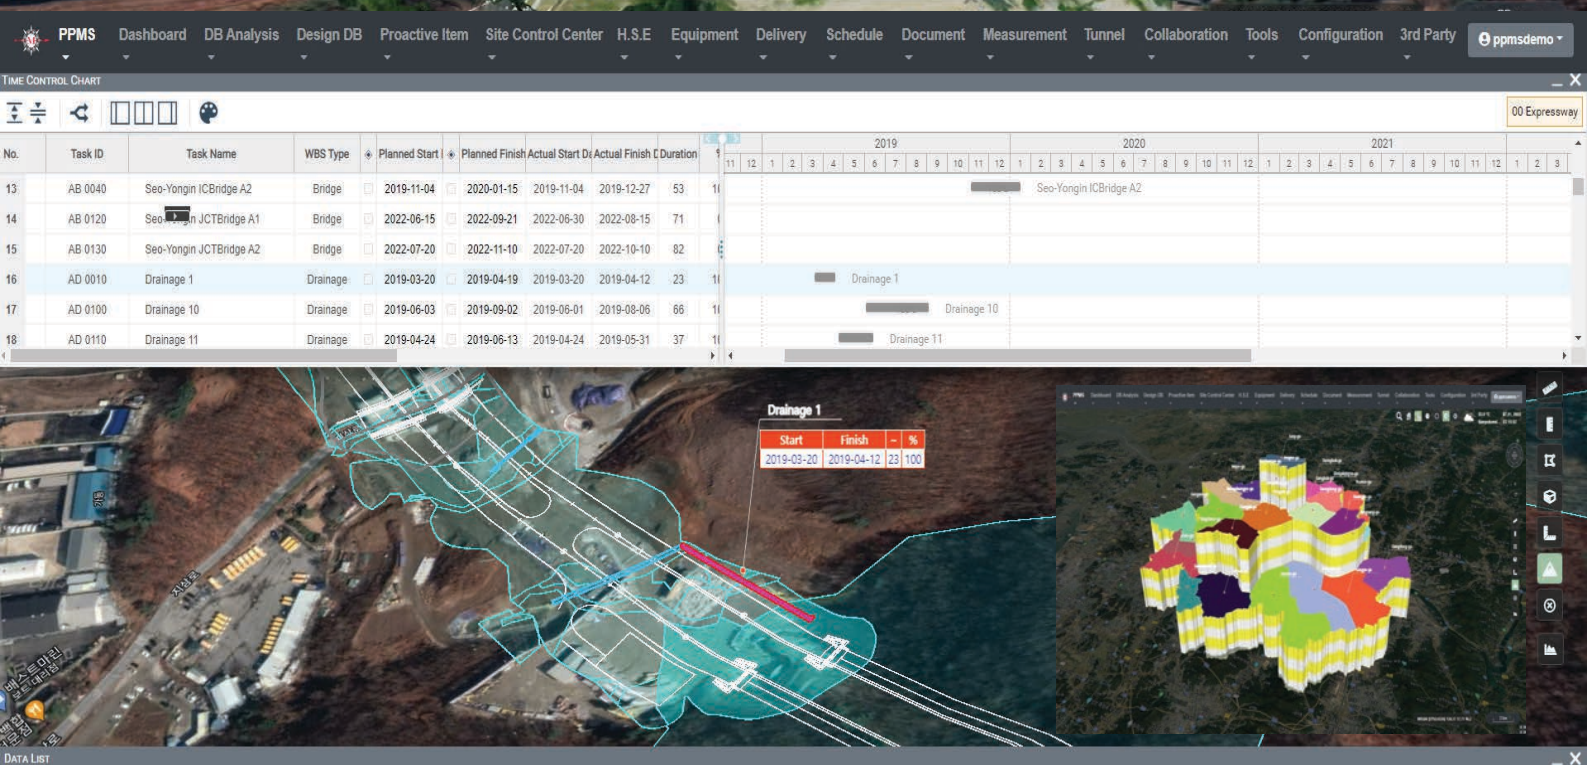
PPMS Dashboard DB Analysis Design DB Proactive Item Site Control Center H.S.E Equipment Delivery Schedule Document Measurement Tunnel Collaboration Tools Configuration 3rd Party ppmsdemo

TIME CONTROL CHART

00 Expressway

| No. | Task ID | Task Name | WBS Type | Planned Start | Planned Finish | Actual Start Da | Actual Finish D | Duration |
|---|---|---|---|---|---|---|---|---|
| 13 | AB 0040 | Seo-Yongin ICBridge A2 | Bridge | 2019-11-04 | 2020-01-15 | 2019-11-04 | 2019-12-27 | 53 |
| 14 | AB 0120 | Seo-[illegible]n JCTBridge A1 | Bridge | 2022-06-15 | 2022-09-21 | 2022-06-30 | 2022-08-15 | 71 |
| 15 | AB 0130 | Seo-Yongin JCTBridge A2 | Bridge | 2022-07-20 | 2022-11-10 | 2022-07-20 | 2022-10-10 | 82 |
| 16 | AD 0010 | Drainage 1 | Drainage | 2019-03-20 | 2019-04-19 | 2019-03-20 | 2019-04-12 | 23 |
| 17 | AD 0100 | Drainage 10 | Drainage | 2019-06-03 | 2019-09-02 | 2019-06-01 | 2019-08-06 | 66 |
| 18 | AD 0110 | Drainage 11 | Drainage | 2019-04-24 | 2019-06-13 | 2019-04-24 | 2019-05-31 | 37 |

2019 2020 2021
11 12 1 2 3 4 5 6 7 8 9 10 11 12 1 2 3 4 5 6 7 8 9 10 11 12 1 2 3 4 5 6 7 8 9 10 11 12 1 2 3

Seo-Yongin ICBridge A2
Drainage 1
Drainage 10
Drainage 11

Drainage 1
| Start | Finish | - | % |
|---|---|---|---|
| 2019-03-20 | 2019-04-12 | 23 | 100 |

DATA LIST